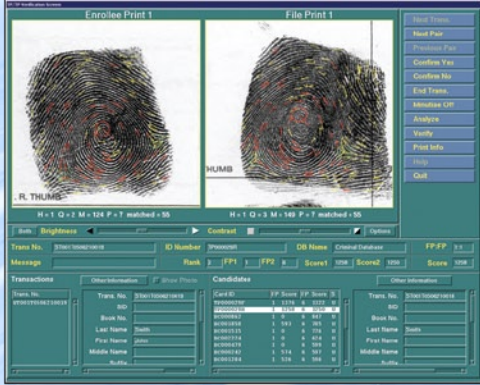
FP-TP Verification Screen

Enrollee Print 1

File Print 1

R. THUMB

HUMB

H = 1 Q = 2 M = 124 P = 7 matched = 55

H = 1 Q = 3 M = 149 P = 7 matched = 55

Next Trans.

Next Pair

Previous Pair

Confirm Yes

Confirm No

End Trans.

Minutiae Off

Analyze

Verify

Print Info

Help

Quit

Both

Brightness

Contrast

Options

Trans No.

ID Number

DB Name

Criminal Database

FP:FP

Message

Rank

FP1

FP2

Score1

Score2

Score

Transactions

Other Information

Show Photo

Candidates

Other Information

Trans. No.

Trans. No.

SID

Book No.

Last Name

Smith

First Name

john

Middle Name

Suffix

Card ID

FP Score

FP Score

Trans. No.

SID

Book No.

Last Name

Smith

First Name

Middle Name

Suffix